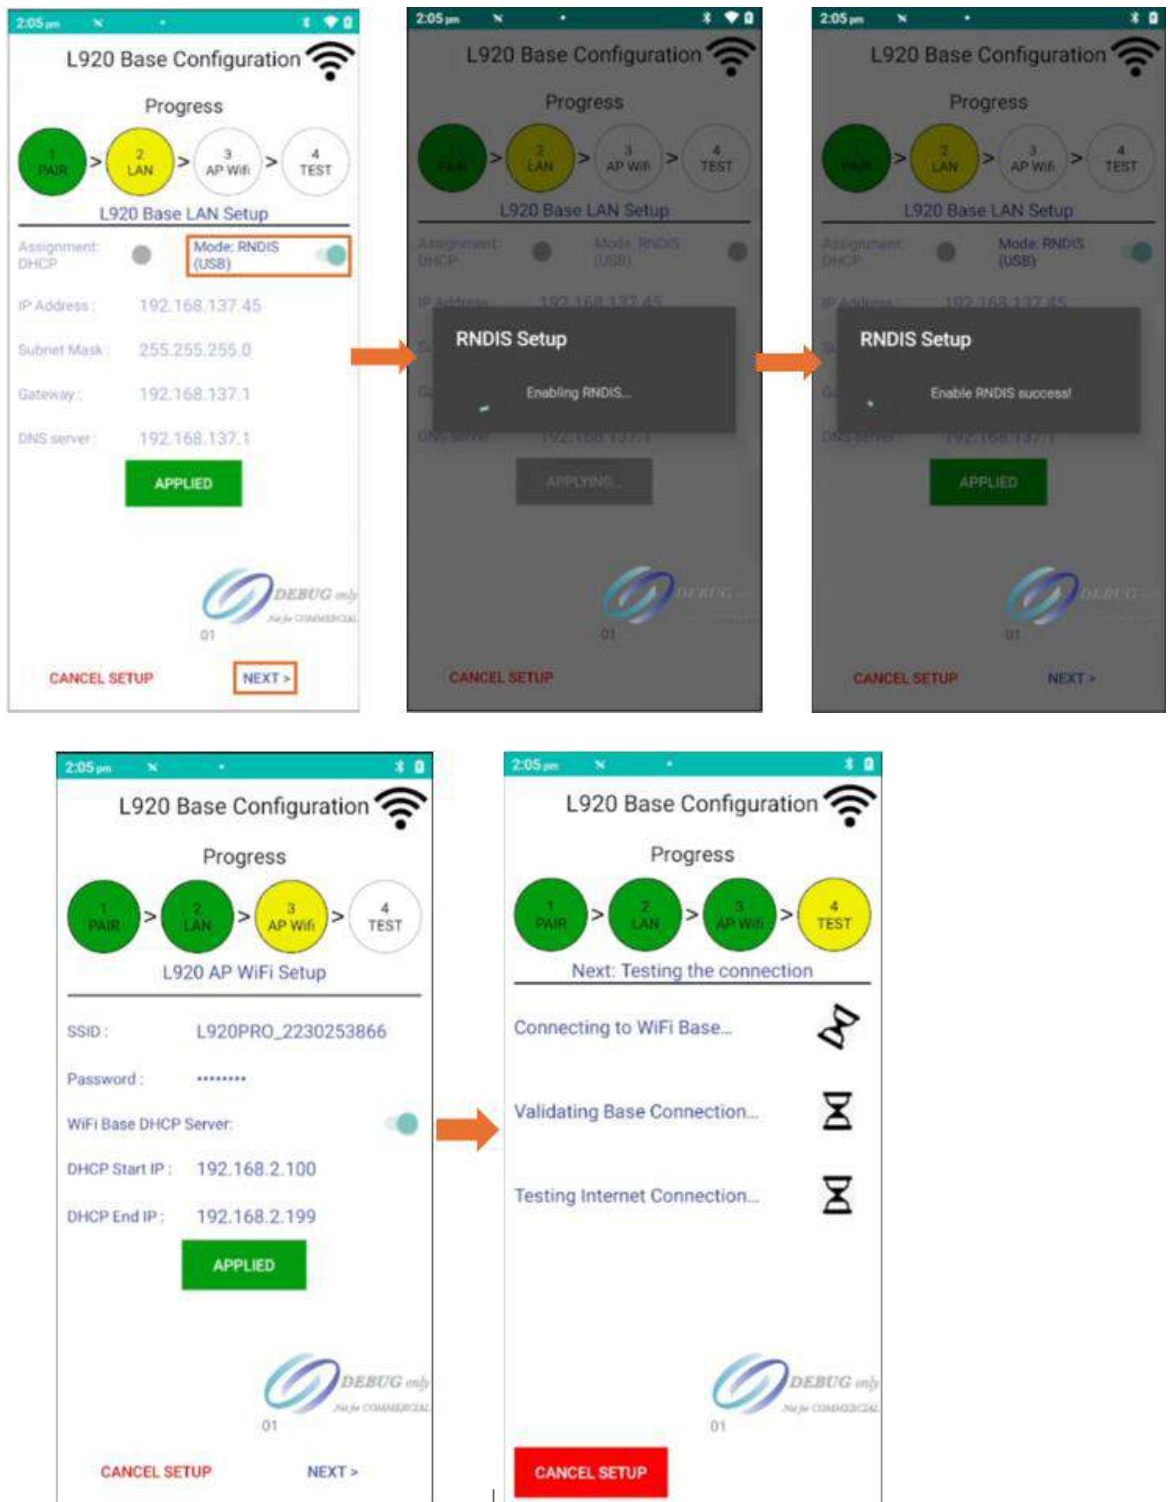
2:05 pm

L920 Base Configuration

Progress

1 PAIR > 2 LAN > 3 AP Wifi > 4 TEST

L920 Base LAN Setup

Assignment: DHCP

Mode: RNDIS (USB)

IP Address : 192.168.137.45

Subnet Mask : 255.255.255.0

Gateway : 192.168.137.1

DNS server : 192.168.137.1

APPLIED

DEBUG only Not for COMMERCIAL

01

CANCEL SETUP

NEXT >

2:05 pm

L920 Base Configuration

Progress

1 PAIR > 2 LAN > 3 AP Wifi > 4 TEST

L920 Base LAN Setup

Assignment: DHCP

Mode: RNDIS (USB)

IP Address : 192.168.137.45

RNDIS Setup

Enabling RNDIS...

DNS server 192.168.137.1

APPLYING...

DEBUG

01

CANCEL SETUP

2:05 pm

L920 Base Configuration

Progress

1 PAIR > 2 LAN > 3 AP Wifi > 4 TEST

L920 Base LAN Setup

Assignment: DHCP

Mode: RNDIS (USB)

IP Address : 192.168.137.45

RNDIS Setup

Enable RNDIS success!

DNS server 192.168.137.1

APPLIED

DEBUG

01

CANCEL SETUP

NEXT >

2:05 pm

L920 Base Configuration

Progress

1 PAIR > 2 LAN > 3 AP Wifi > 4 TEST

L920 AP WiFi Setup

SSID : L920PRO_2230253866

Password : ••••••••

WiFi Base DHCP Server:

DHCP Start IP : 192.168.2.100

DHCP End IP : 192.168.2.199

APPLIED

DEBUG only Not for COMMERCIAL

01

CANCEL SETUP

NEXT >

2:05 pm

L920 Base Configuration

Progress

1 PAIR > 2 LAN > 3 AP Wifi > 4 TEST

Next: Testing the connection

Connecting to WiFi Base...

Validating Base Connection...

Testing Internet Connection...

DEBUG only Not for COMMERCIAL

01

CANCEL SETUP